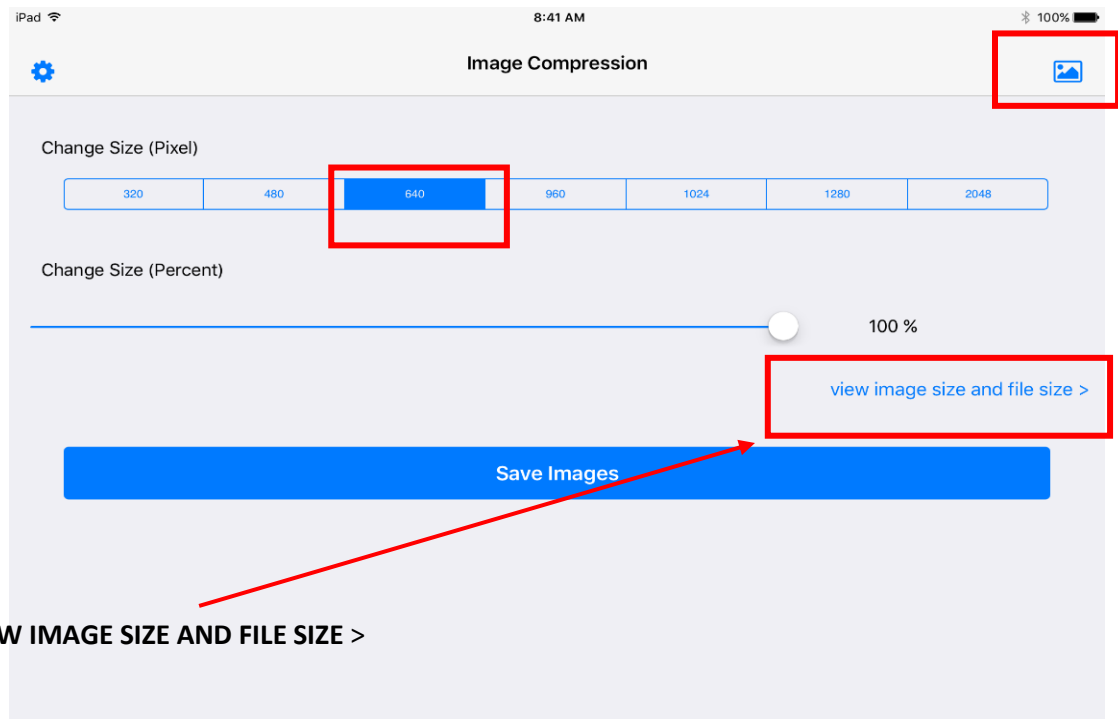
iPad 8:41 AM 100%

Image Compression

Change Size (Pixel)

| 320 | 480 | 640 | 960 | 1024 | 1280 | 2048 |
|---|---|---|---|---|---|---|

Change Size (Percent)

100 %

view image size and file size >

Save Images

W IMAGE SIZE AND FILE SIZE >